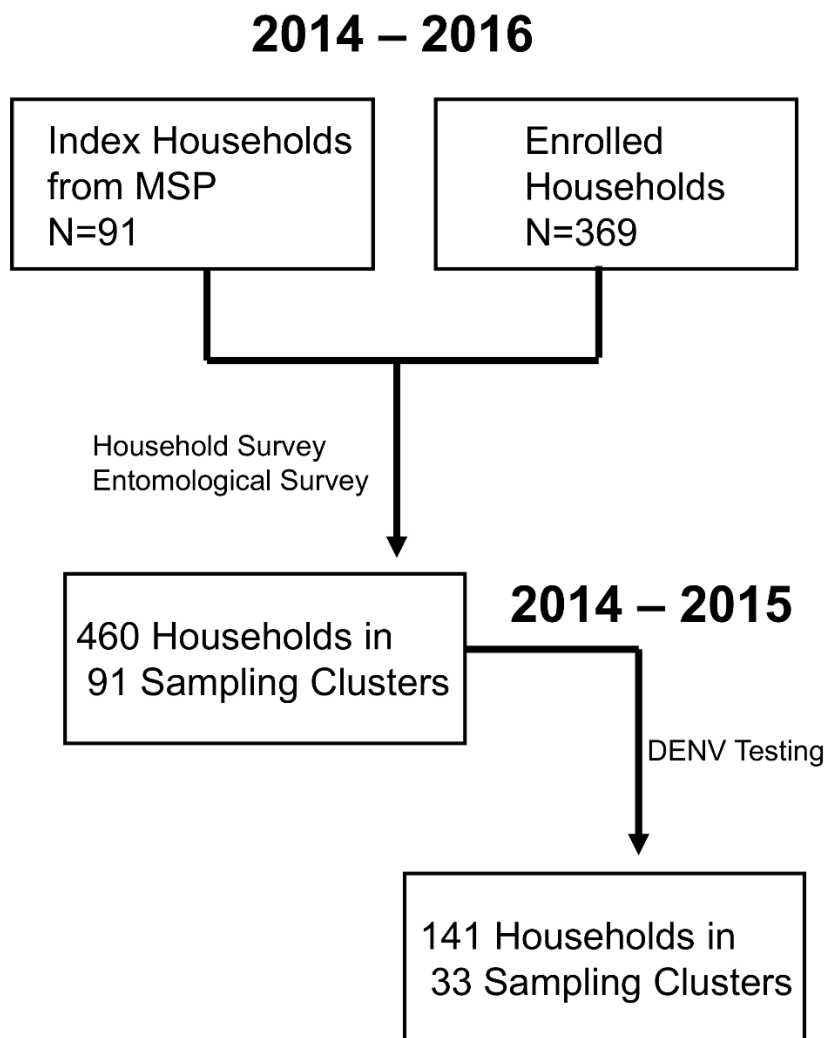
2014 – 2016

Index Households from MSP N=91

Enrolled Households N=369

Household Survey Entomological Survey

460 Households in 91 Sampling Clusters

2014 – 2015

DENV Testing

141 Households in 33 Sampling Clusters